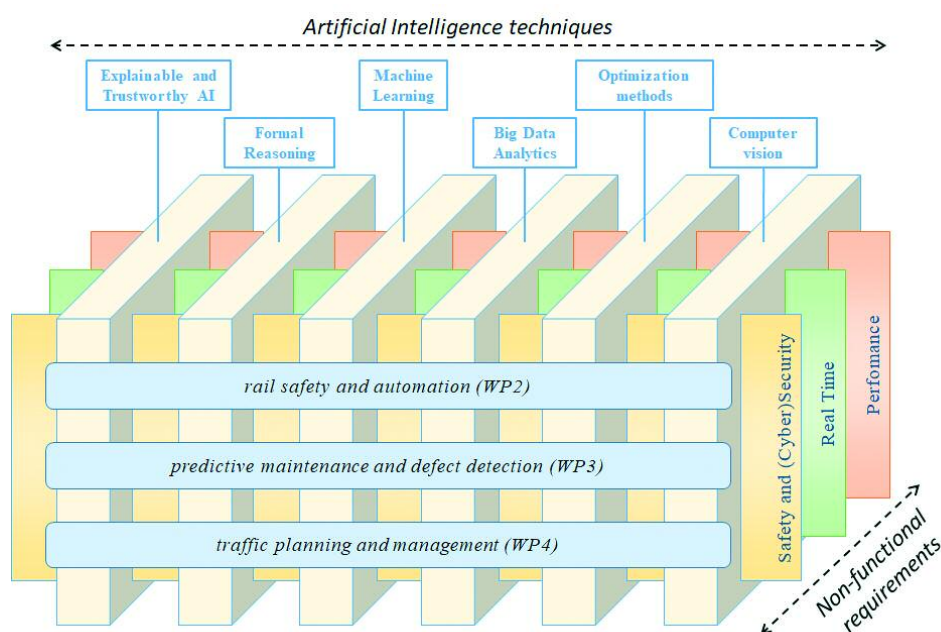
Artificial Intelligence techniques

Explainable and Trustworthy AI

Formal Reasoning

Machine Learning

Big Data Analytics

Optimization methods

Computer vision

rail safety and automation (WP2)

predictive maintenance and defect detection (WP3)

traffic planning and management (WP4)

Safety and (Cyber)Security

Real Time

Perfomance

Non-functional requirements